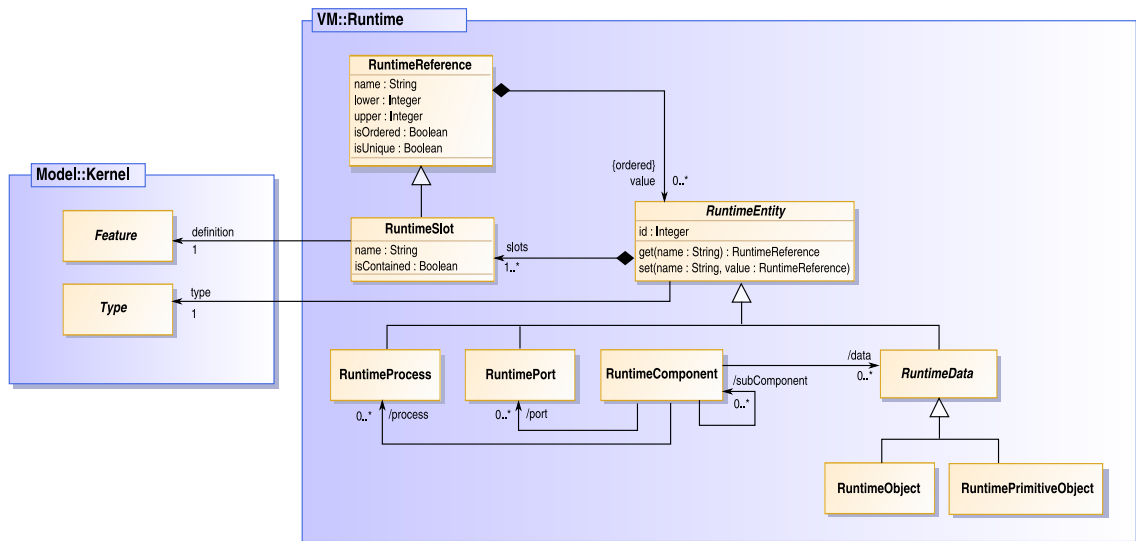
VM::Runtime

RuntimeReference
name : String
lower : Integer
upper : Integer
isOrdered : Boolean
isUnique : Boolean

{ordered}
value
0..*

Model::Kernel

Feature

Type

definition
1

type
1

RuntimeSlot
name : String
isContained : Boolean

slots
1..*

RuntimeEntity
id : Integer
get(name : String) : RuntimeReference
set(name : String, value : RuntimeReference)

RuntimeProcess

RuntimePort

RuntimeComponent

/data
0..*

RuntimeData

/subComponent
0..*

0..*
/process

0..*
/port

RuntimeObject

RuntimePrimitiveObject